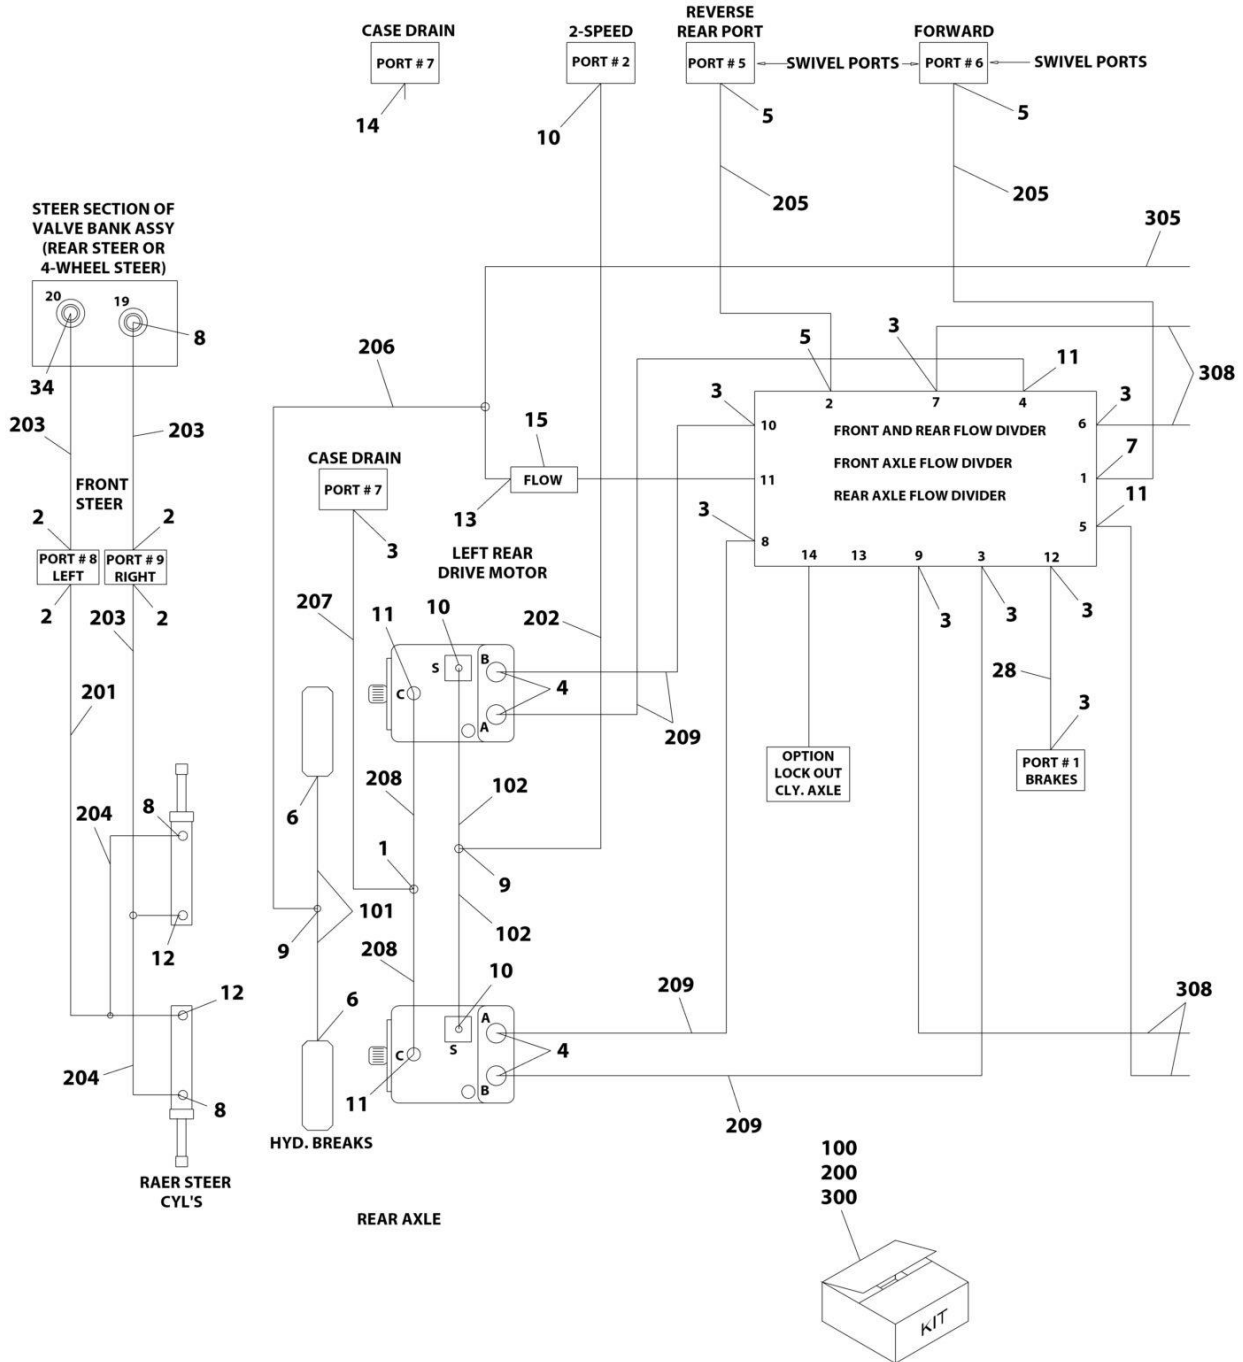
CASE DRAIN
PORT # 7
14

2-SPEED
PORT # 2
10

REVERSE
REAR PORT
PORT # 5
SWIVEL PORTS
5
205

FORWARD
PORT # 6
SWIVEL PORTS
5
205

305

STEER SECTION OF VALVE BANK ASSY (REAR STEER OR 4-WHEEL STEER)
20
19
8
34

203
203
FRONT STEER
2
2
PORT # 8 LEFT
PORT # 9 RIGHT
2
203
2
201

206
5
3
11
308
3
3
2
7
4
10
FRONT AND REAR FLOW DIVDER
6
15
FLOW
11
FRONT AXLE FLOW DIVDER
7
1
13
REAR AXLE FLOW DIVDER
11
3
5
8
14
13
9
3
12

CASE DRAIN
PORT # 7
3
LEFT REAR DRIVE MOTOR

207
11
10
202
S
B
C
4
A
209
3
3
3
28
3

OPTION
LOCK OUT
CLY. AXLE

PORT # 1
BRAKES

204
8
6
208
102
1
9
12
101
9
102
208
10
12
209
308
6
A
C
4
S
B
204
8
11
209

HYD. BREAKS

RAER STEER
CYL'S

REAR AXLE

100
200
300
KIT